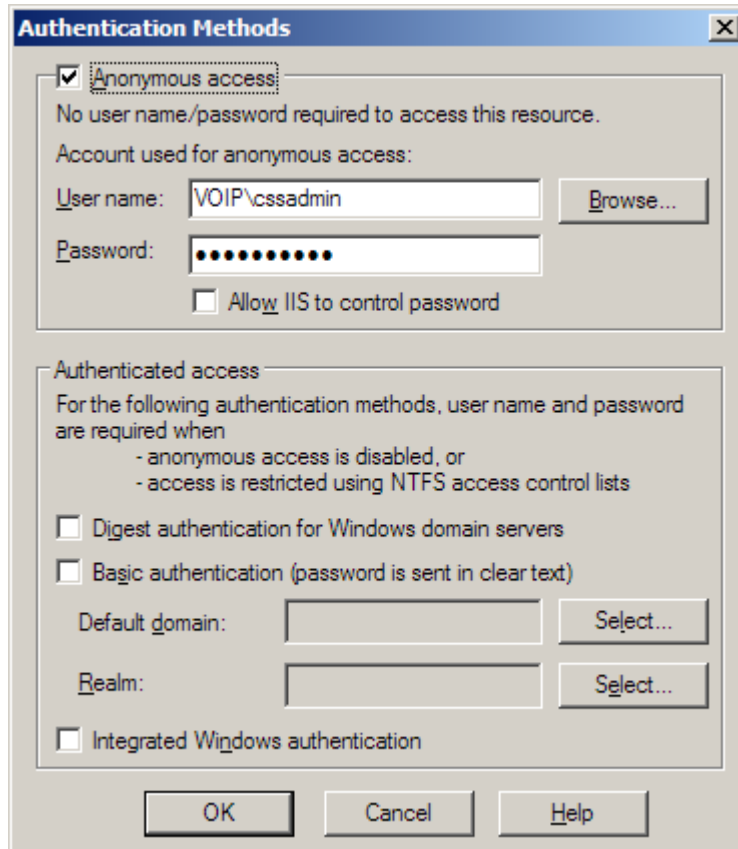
Authentication Methods

X

Anonymous access

No user name/password required to access this resource.

Account used for anonymous access:

User name: VOIP\cssadmin

Browse...

Password: •••••••••••

Allow IIS to control password

Authenticated access

For the following authentication methods, user name and password are required when

- anonymous access is disabled, or
- access is restricted using NTFS access control lists

Digest authentication for Windows domain servers

Basic authentication (password is sent in clear text)

Default domain:

Select...

Realm:

Select...

Integrated Windows authentication

OK

Cancel

Help